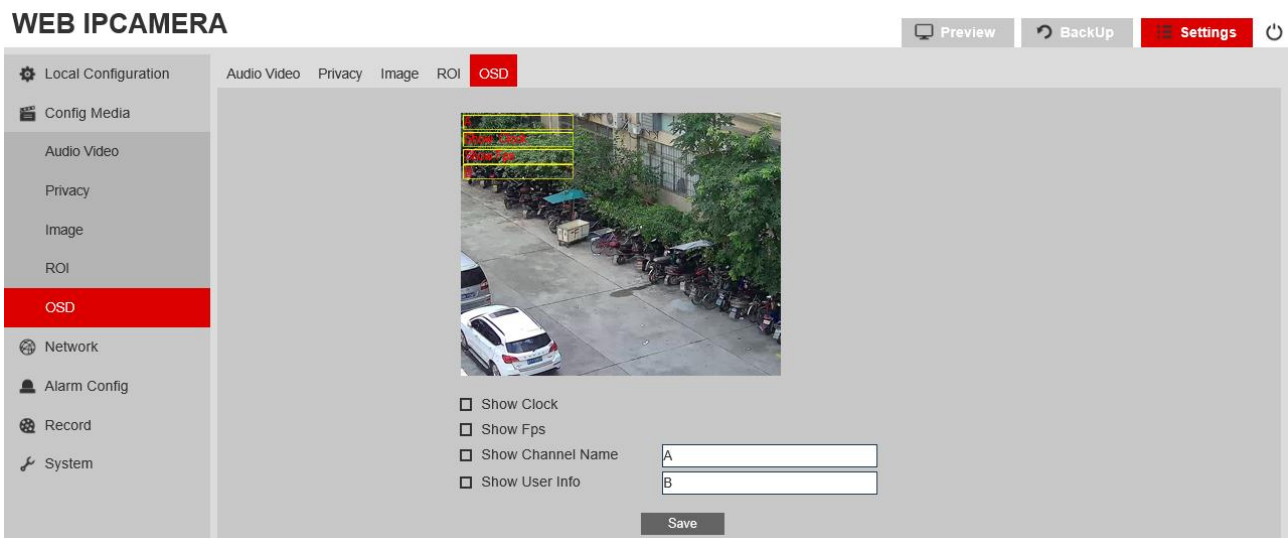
WEB IPCAMERA

Preview BackUp Settings

Local Configuration
Config Media
Audio Video
Privacy
Image
ROI
OSD
Network
Alarm Config
Record
System

Audio Video Privacy Image ROI OSD

A
Show Clock
Show Fps
B

Show Clock
Show Fps
Show Channel Name A
Show User Info B

Save